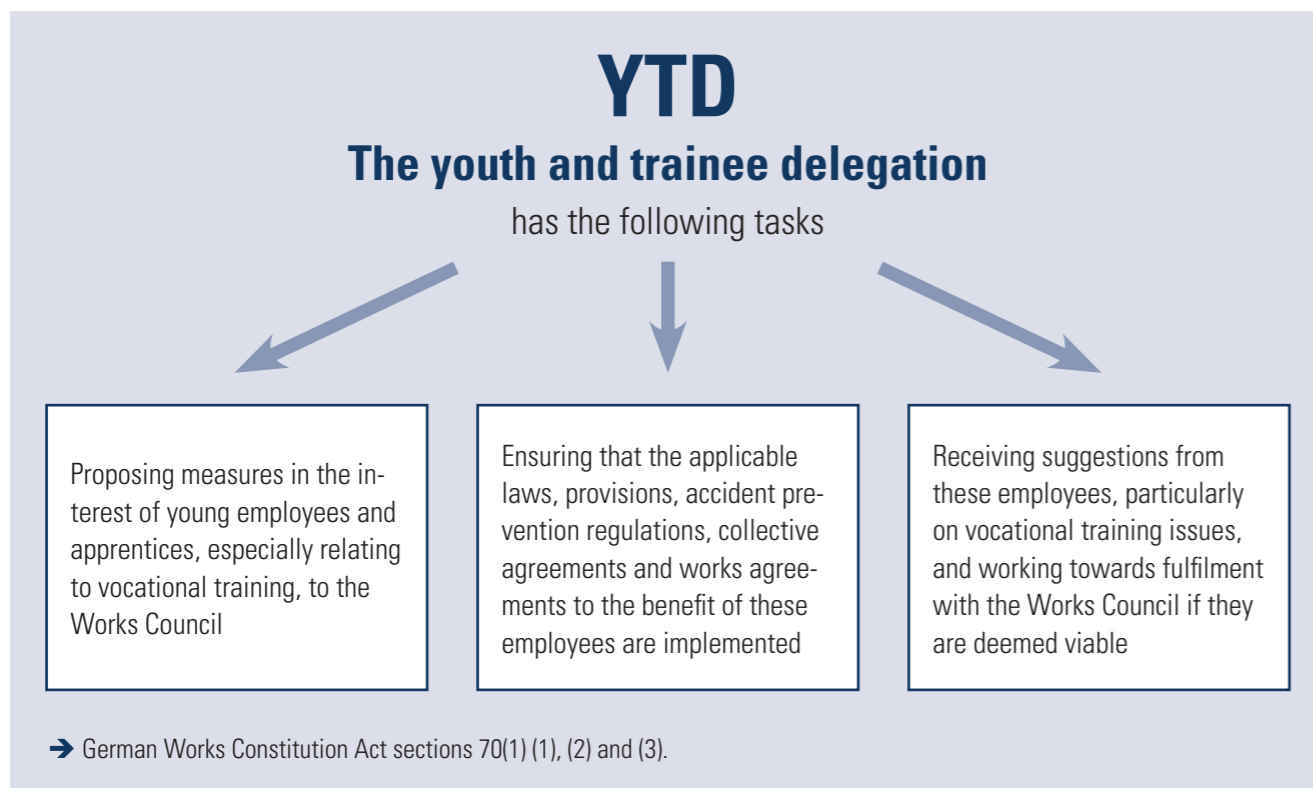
YTD

The youth and trainee delegation

has the following tasks

Proposing measures in the interest of young employees and apprentices, especially relating to vocational training, to the Works Council

Ensuring that the applicable laws, provisions, accident prevention regulations, collective agreements and works agreements to the benefit of these employees are implemented

Receiving suggestions from these employees, particularly on vocational training issues, and working towards fulfilment with the Works Council if they are deemed viable

➔ German Works Constitution Act sections 70(1) (1), (2) and (3).